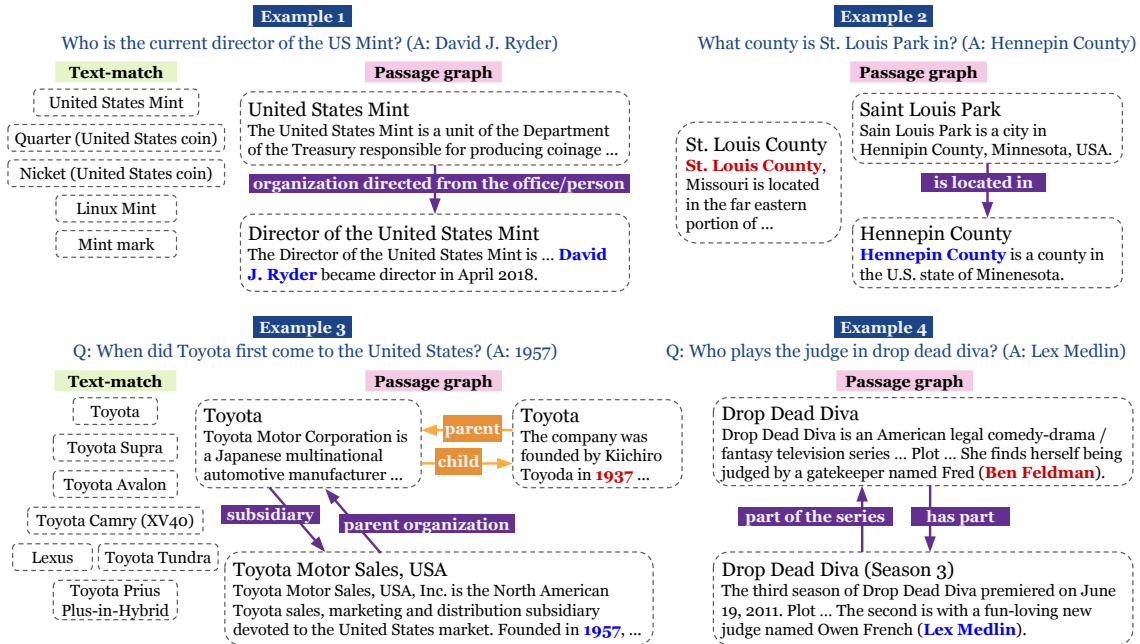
Example 1

Who is the current director of the US Mint? (A: David J. Ryder)

Text-match

United States Mint

Quarter (United States coin)

Nicket (United States coin)

Linux Mint

Mint mark

Passage graph

United States Mint
The United States Mint is a unit of the Department of the Treasury responsible for producing coinage ...

organization directed from the office/person

Director of the United States Mint
The Director of the United States Mint is ... David J. Ryder became director in April 2018.

Example 2

What county is St. Louis Park in? (A: Hennepin County)

Passage graph

St. Louis County
St. Louis County, Missouri is located in the far eastern portion of ...

Saint Louis Park
Sain Louis Park is a city in Hennepin County, Minnesota, USA.

is located in

Hennepin County
Hennepin County is a county in the U.S. state of Minenesota.

Example 3

Q: When did Toyota first come to the United States? (A: 1957)

Text-match

Toyota

Toyota Supra

Toyota Avalon

Toyota Camry (XV40)

Lexus

Toyota Tundra

Toyota Prius Plus-in-Hybrid

Passage graph

Toyota
Toyota Motor Corporation is a Japanese multinational automotive manufacturer ...

parent

child

Toyota
The company was founded by Kiichiro Toyoda in 1937 ...

subsidiary

parent organization

Toyota Motor Sales, USA
Toyota Motor Sales, USA, Inc. is the North American Toyota sales, marketing and distribution subsidiary devoted to the United States market. Founded in 1957, ...

Example 4

Q: Who plays the judge in drop dead diva? (A: Lex Medlin)

Passage graph

Drop Dead Diva
Drop Dead Diva is an American legal comedy-drama / fantasy television series ... Plot ... She finds herself being judged by a gatekeeper named Fred (Ben Feldman).

part of the series

has part

Drop Dead Diva (Season 3)
The third season of Drop Dead Diva premiered on June 19, 2011. Plot ... The second is with a fun-loving new judge named Owen French (Lex Medlin).